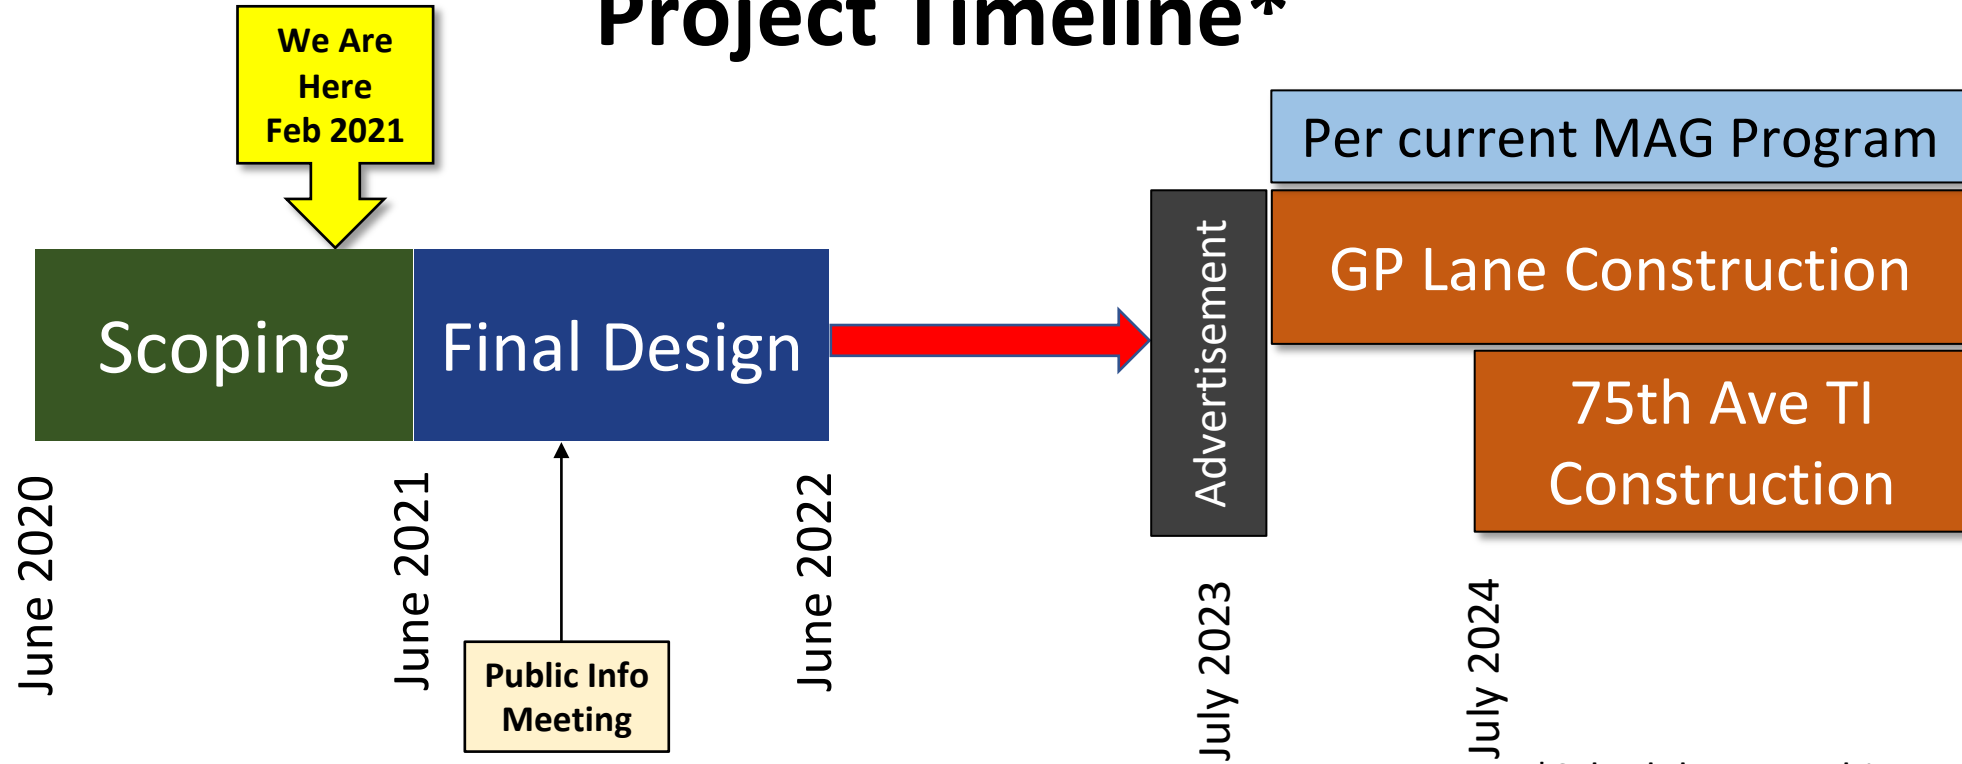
Project Timeline*

We Are Here Feb 2021

Per current MAG Program

Scoping

Final Design

Advertisement

GP Lane Construction

75th Ave TI Construction

June 2020

June 2021

June 2022

Public Info Meeting

July 2023

July 2024

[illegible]